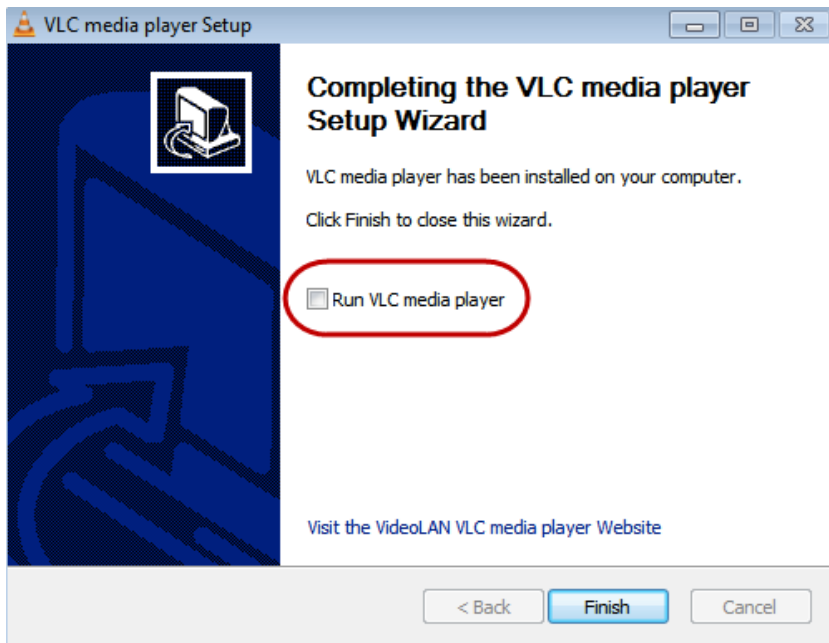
VLC media player Setup

Completing the VLC media player Setup Wizard

VLC media player has been installed on your computer.

Click Finish to close this wizard.

Run VLC media player

Visit the VideoLAN VLC media player Website

< Back

Finish

Cancel